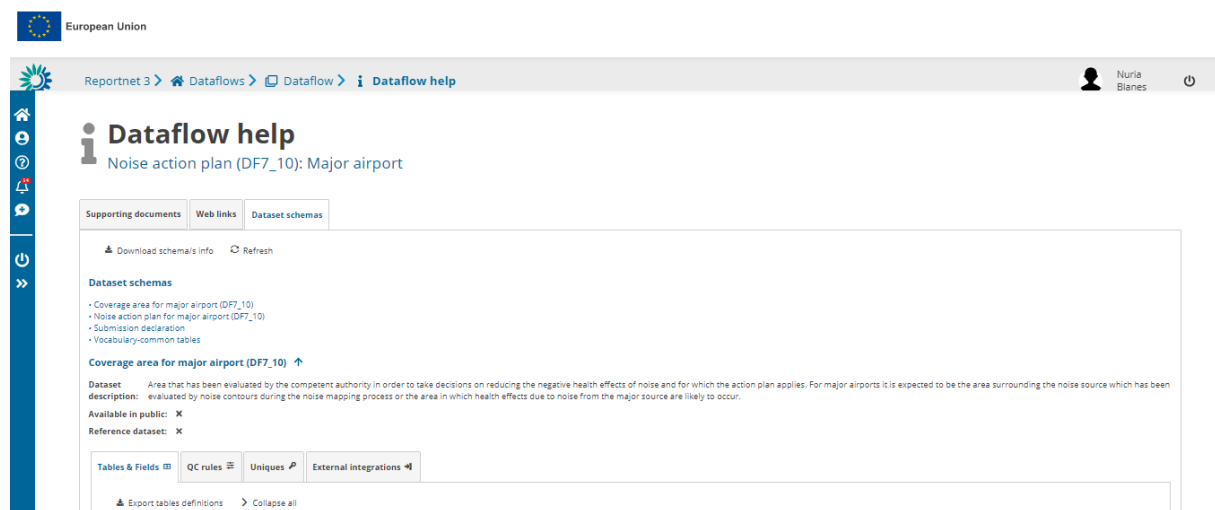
European Union

Reportnet 3 > Dataflows > Dataflow > Dataflow help

Nuria Blanes

Dataflow help

Noise action plan (DF7_10): Major airport

Supporting documents | Web links | Dataset schemas

Download schema/s info   Refresh

Dataset schemas

• Coverage area for major airport (DF7_10)
• Noise action plan for major airport (DF7_10)
• Submission declaration
• Vocabulary-common tables

Coverage area for major airport (DF7_10)

Dataset description: Area that has been evaluated by the competent authority in order to take decisions on reducing the negative health effects of noise and for which the action plan applies. For major airports it is expected to be the area surrounding the noise source which has been evaluated by noise contours during the noise mapping process or the area in which health effects due to noise from the major source are likely to occur.

Available in public: ✕

Reference dataset: ✕

Tables & Fields | QC rules | Uniques | External integrations

Export tables definitions   > Collapse all